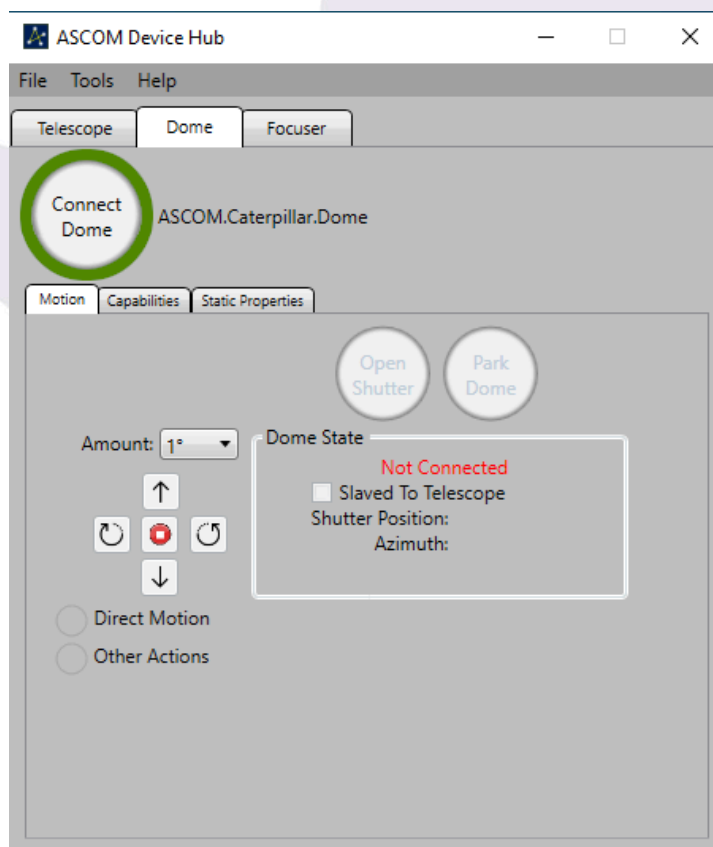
ASCOM Device Hub

File Tools Help

Telescope Dome Focuser

Connect Dome

ASCOM.Caterpillar.Dome

Motion Capabilities Static Properties

Open Shutter

Park Dome

Amount: 1°

Dome State

Not Connected

Slaved To Telescope

Shutter Position:

Azimuth:

Direct Motion

Other Actions